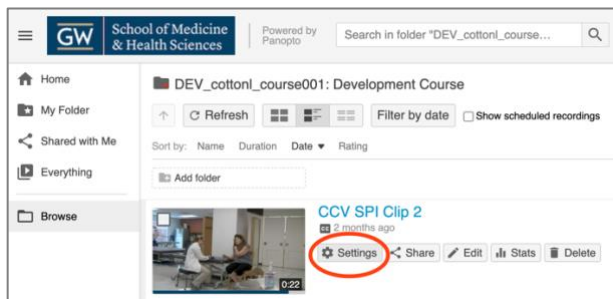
GW School of Medicine & Health Sciences

Powered by Panopto

Search in folder "DEV_cottonl_course...

Home

My Folder

Shared with Me

Everything

Browse

DEV_cottonl_course001: Development Course

Refresh

Filter by date

Show scheduled recordings

Sort by: Name Duration Date ▾ Rating

Add folder

CCV SPI Clip 2

2 months ago

0:22

Settings

Share

Edit

Stats

Delete